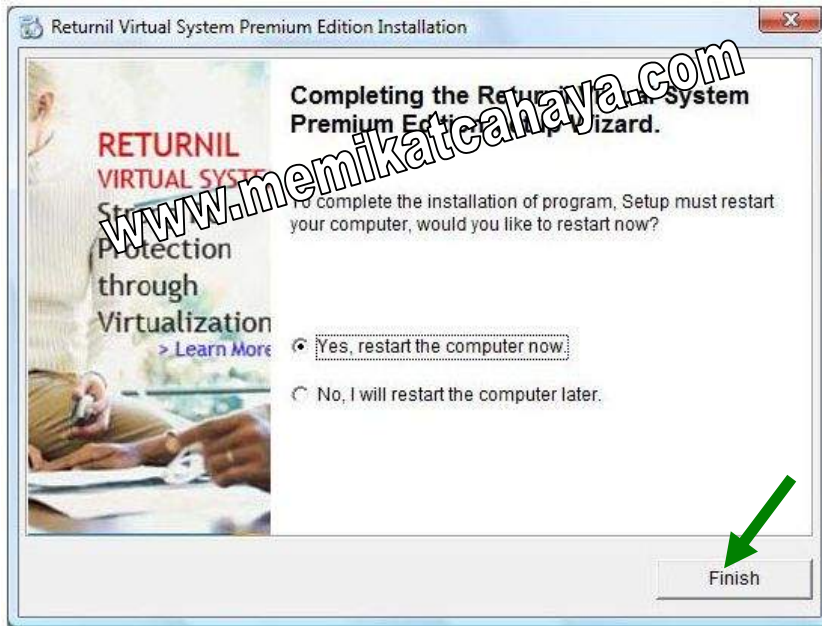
Returnil Virtual System Premium Edition Installation

RETURNIL
VIRTUAL SYST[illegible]
St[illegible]
Protection
through
Virtualization
> Learn More

www.memikatcahaya.com

Completing the Retur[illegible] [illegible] System Premium Editi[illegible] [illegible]Wizard.

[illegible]o complete the installation of program, Setup must restart your computer, would you like to restart now?

Yes, restart the computer now.

No, I will restart the computer later.

Finish